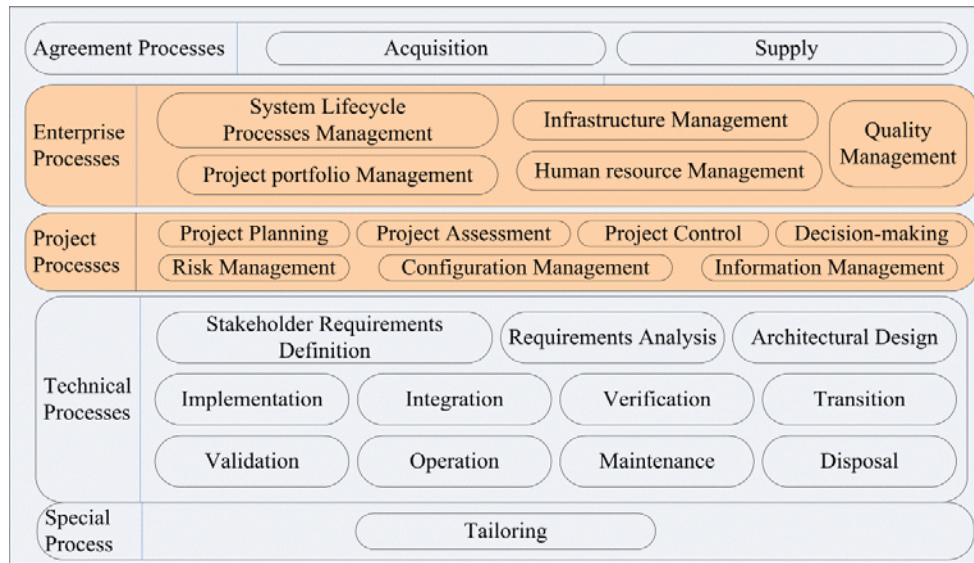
Agreement Processes
Acquisition
Supply

Enterprise Processes
System Lifecycle Processes Management
Infrastructure Management
Quality Management
Project portfolio Management
Human resource Management

Project Processes
Project Planning
Project Assessment
Project Control
Decision-making
Risk Management
Configuration Management
Information Management

Technical Processes
Stakeholder Requirements Definition
Requirements Analysis
Architectural Design
Implementation
Integration
Verification
Transition
Validation
Operation
Maintenance
Disposal

Special Process
Tailoring